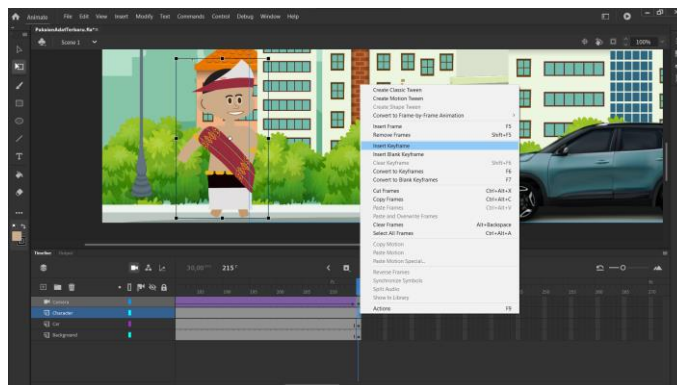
Animate File Edit View Insert Modify Text Commands Control Debug Window Help

PakaianAdatTerbaru.fla*

Scene 1

100%

Create Classic Tween
Create Motion Tween
Create Shape Tween
Convert to Frame-by-Frame Animation

Insert Frame F5
Remove Frames Shift+F5

Insert Keyframe
Insert Blank Keyframe
Clear Keyframe Shift+F6
Convert to Keyframes F6
Convert to Blank Keyframes F7

Cut Frames Ctrl+Alt+X
Copy Frames Ctrl+Alt+C
Paste Frames Ctrl+Alt+V
Paste and Overwrite Frames
Clear Frames Alt+Backspace
Select All Frames Ctrl+Alt+A

Copy Motion
Paste Motion
Paste Motion Special...

Reverse Frames
Synchronize Symbols
Split Audio
Show In Library

Actions F9

Timeline Output

30,00 fps 215 F

Camera
Character
Cat
Background